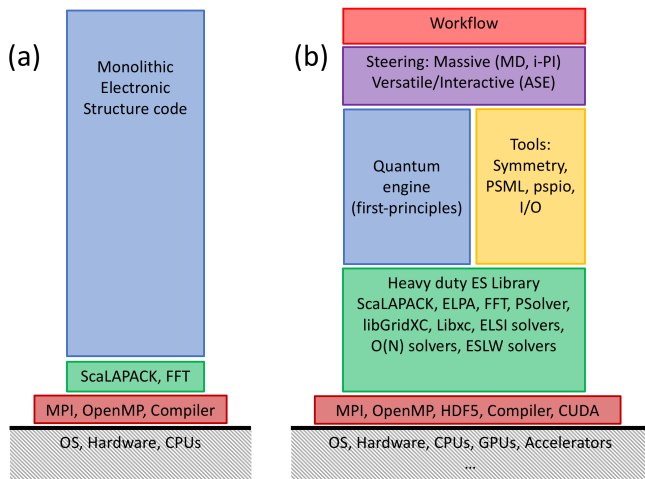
(a)

Monolithic Electronic Structure code

ScaLAPACK, FFT

MPI, OpenMP, Compiler

OS, Hardware, CPUs

(b)

Workflow

Steering: Massive (MD, i-PI)
Versatile/Interactive (ASE)

Quantum engine (first-principles)

Tools: Symmetry, PSML, pspio, I/O

Heavy duty ES Library
ScaLAPACK, ELPA, FFT, PSolver, libGridXC, Libxc, ELSI solvers, O(N) solvers, ESLW solvers

MPI, OpenMP, HDF5, Compiler, CUDA

OS, Hardware, CPUs, GPUs, Accelerators
...